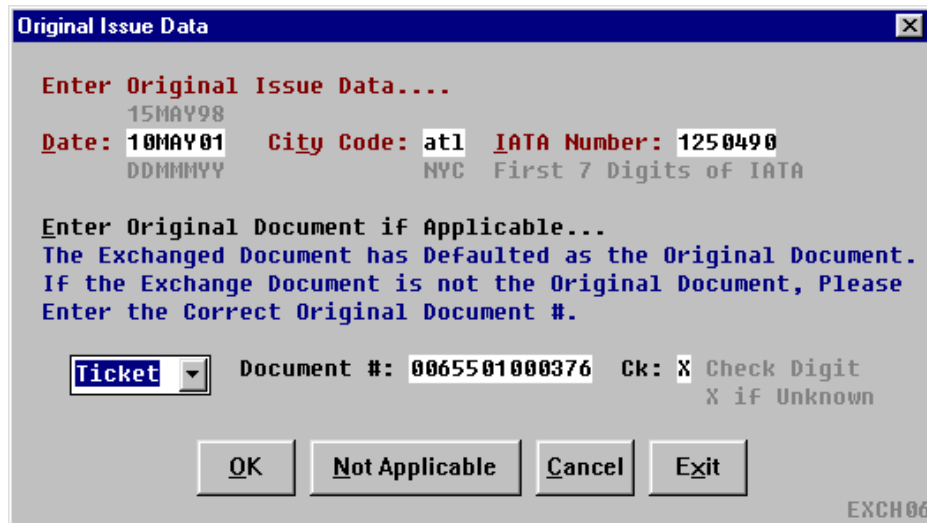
Original Issue Data

Enter Original Issue Data....

15MAY98

Date: 10MAY01 City Code: atl IATA Number: 1250490

DDMMMYY NYC First 7 Digits of IATA

Enter Original Document if Applicable...

The Exchanged Document has Defaulted as the Original Document. If the Exchange Document is not the Original Document, Please Enter the Correct Original Document #.

Ticket Document #: 0065501000376 Ck: X Check Digit X if Unknown

OK Not Applicable Cancel Exit

EXCH06